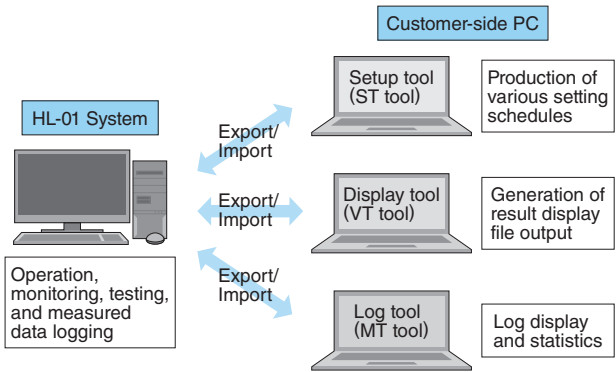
Customer-side PC

HL-01 System

Setup tool
(ST tool)

Production of various setting schedules

Export/
Import

Display tool
(VT tool)

Generation of result display file output

Export/
Import

Export/
Import

Operation, monitoring, testing, and measured data logging

Log tool
(MT tool)

Log display and statistics